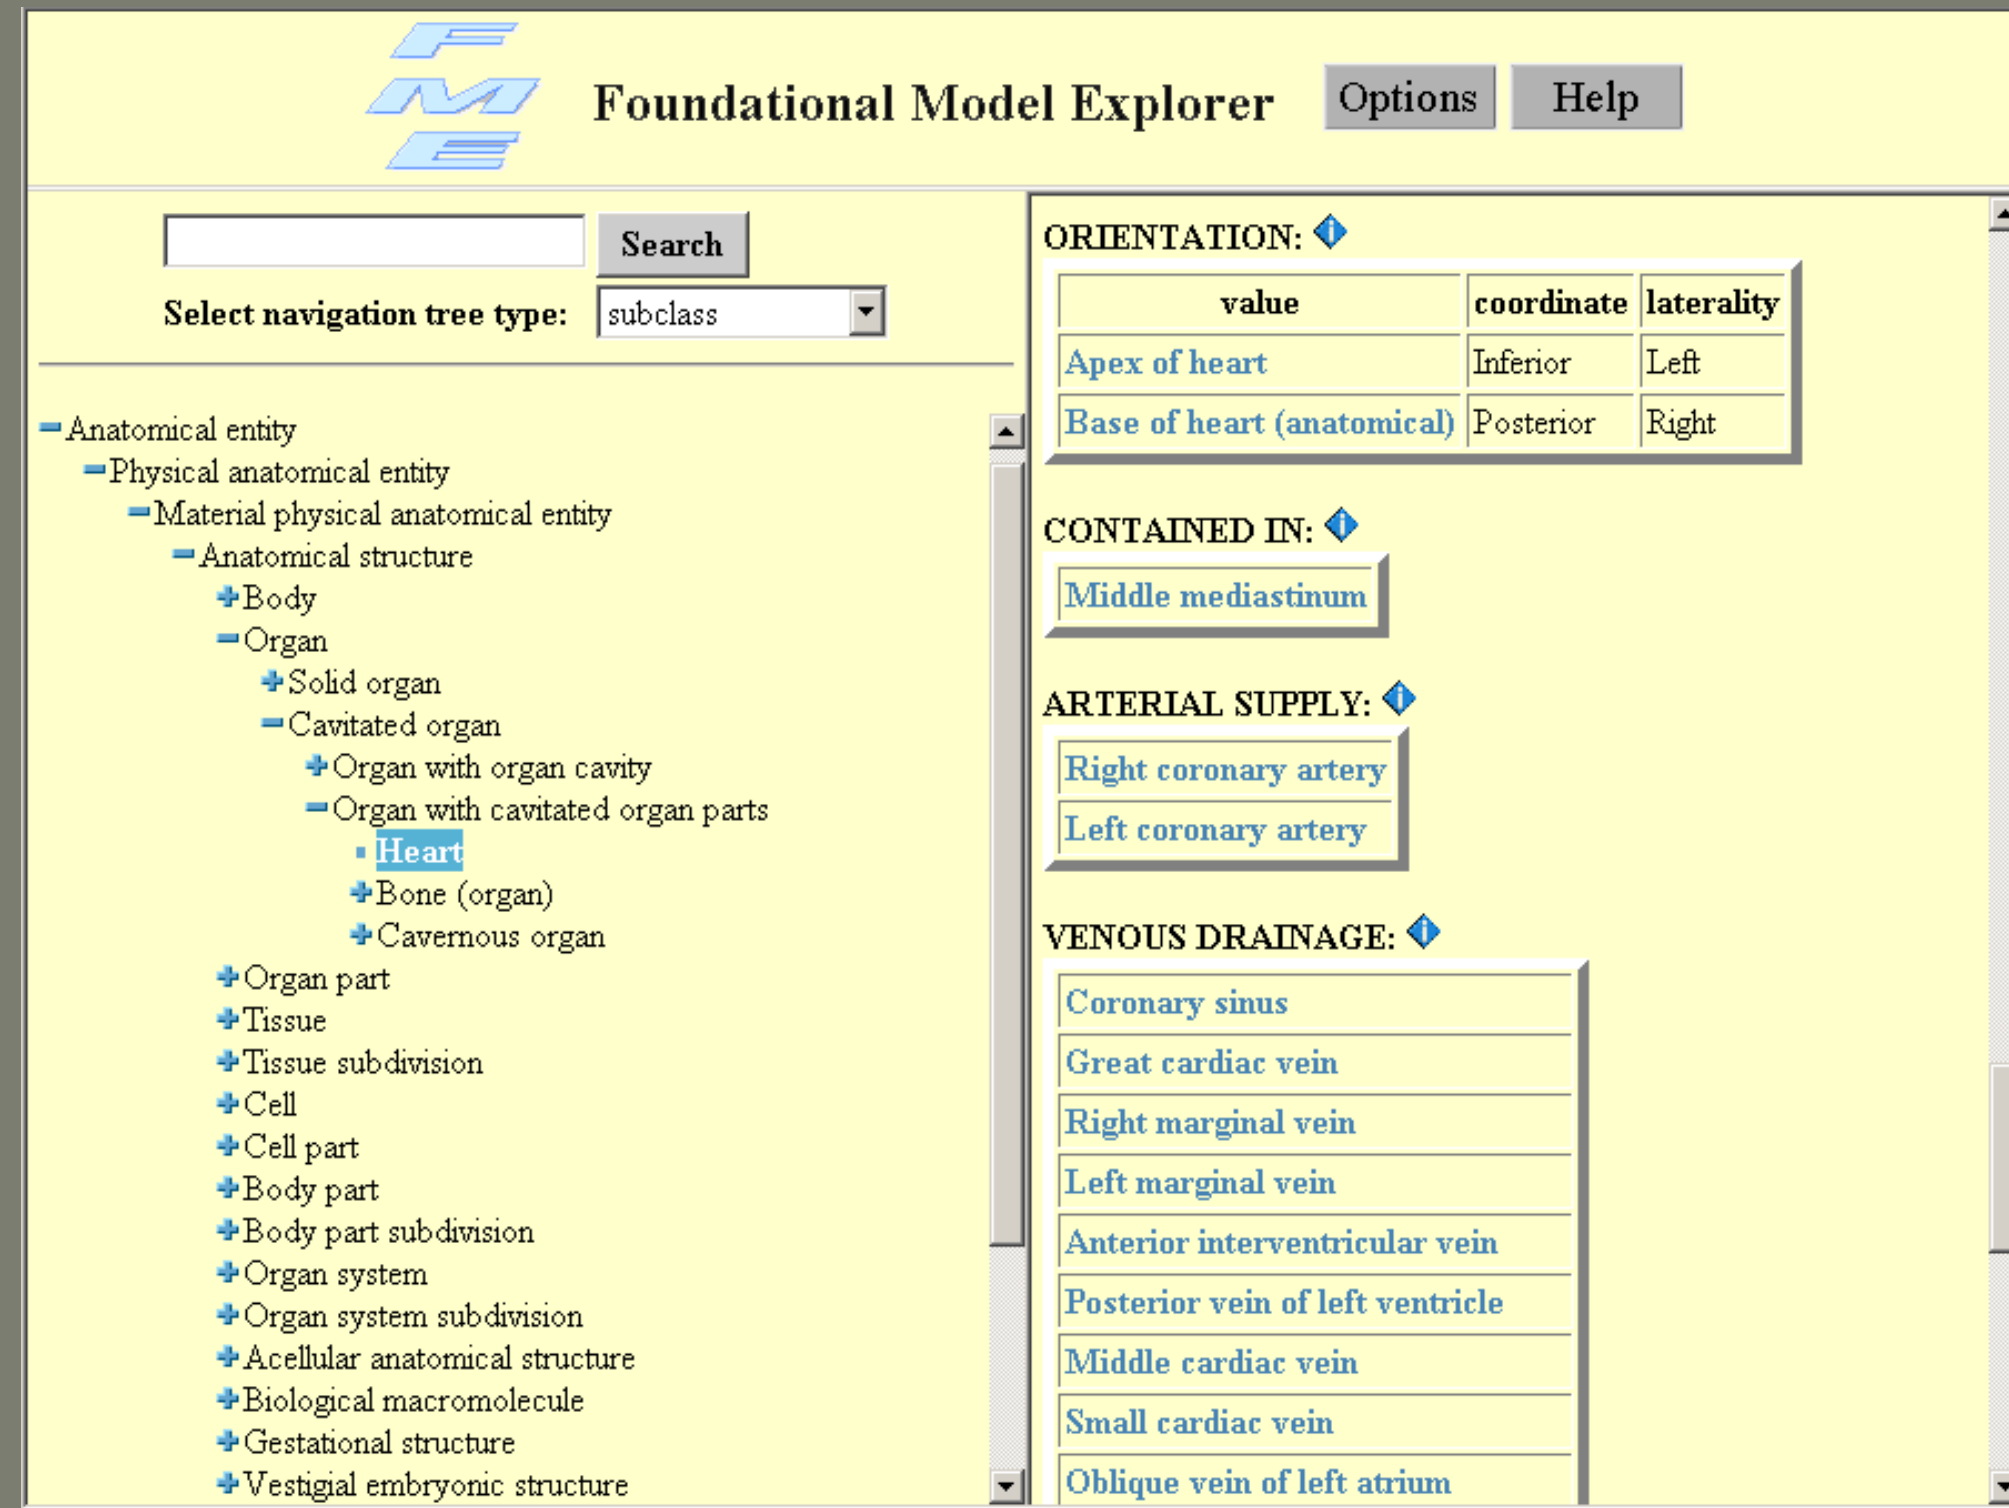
FME

Foundational Model Explorer

Options

Help

Search

Select navigation tree type: subclass

Anatomical entity
Physical anatomical entity
Material physical anatomical entity
Anatomical structure
Body
Organ
Solid organ
Cavitated organ
Organ with organ cavity
Organ with cavitated organ parts
Heart
Bone (organ)
Cavernous organ
Organ part
Tissue
Tissue subdivision
Cell
Cell part
Body part
Body part subdivision
Organ system
Organ system subdivision
Acellular anatomical structure
Biological macromolecule
Gestational structure
Vestigial embryonic structure

ORIENTATION:

| value | coordinate | laterality |
|---|---|---|
| Apex of heart | Inferior | Left |
| Base of heart (anatomical) | Posterior | Right |

CONTAINED IN:

Middle mediastinum

ARTERIAL SUPPLY:

Right coronary artery
Left coronary artery

VENOUS DRAINAGE:

Coronary sinus
Great cardiac vein
Right marginal vein
Left marginal vein
Anterior interventricular vein
Posterior vein of left ventricle
Middle cardiac vein
Small cardiac vein
Oblique vein of left atrium